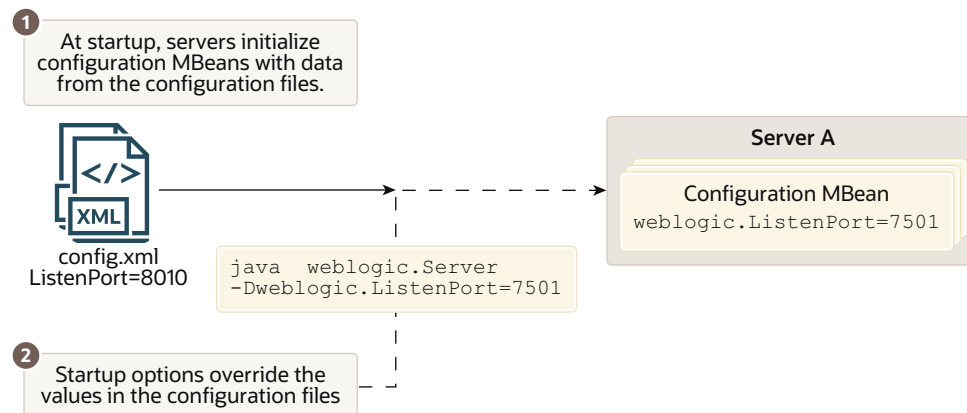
1

At startup, servers initialize configuration MBeans with data from the configuration files.

</>

XML

config.xml
ListenPort=8010

java weblogic.Server
-Dweblogic.ListenPort=7501

Server A

Configuration MBean
weblogic.ListenPort=7501

2

Startup options override the values in the configuration files